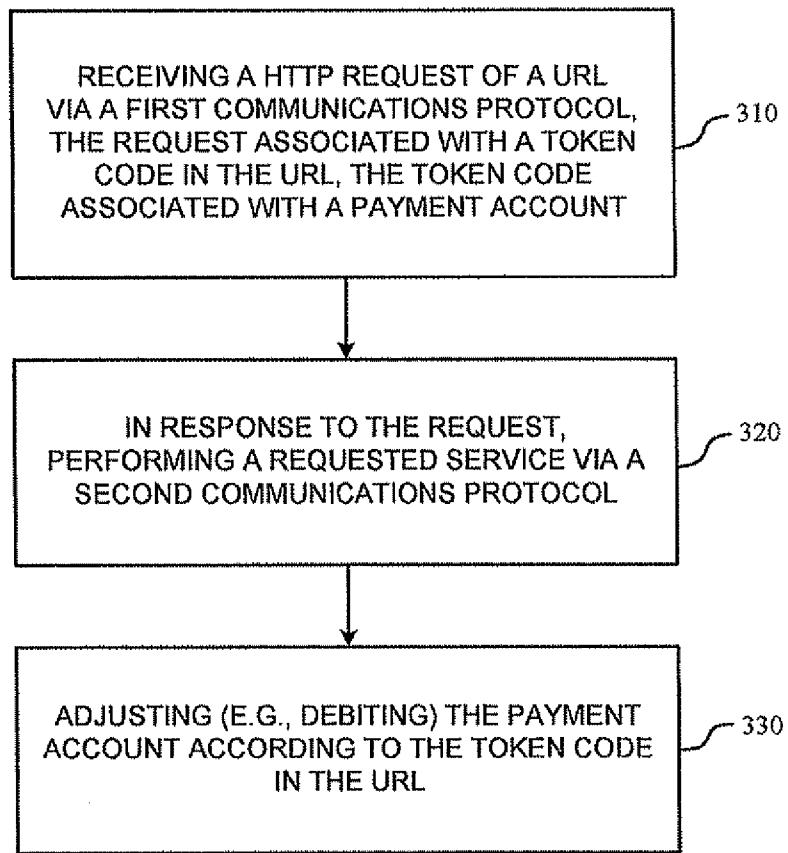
RECEIVING A HTTP REQUEST OF A URL VIA A FIRST COMMUNICATIONS PROTOCOL, THE REQUEST ASSOCIATED WITH A TOKEN CODE IN THE URL, THE TOKEN CODE ASSOCIATED WITH A PAYMENT ACCOUNT

310

IN RESPONSE TO THE REQUEST, PERFORMING A REQUESTED SERVICE VIA A SECOND COMMUNICATIONS PROTOCOL

320

ADJUSTING (E.G., DEBITING) THE PAYMENT ACCOUNT ACCORDING TO THE TOKEN CODE IN THE URL

330